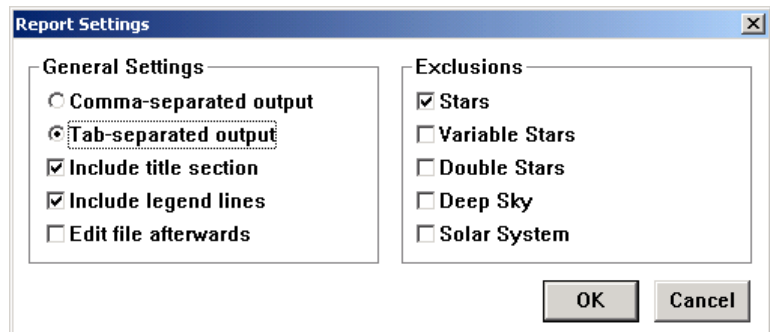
Report Settings

General Settings
Comma-separated output
Tab-separated output
Include title section
Include legend lines
Edit file afterwards

Exclusions
Stars
Variable Stars
Double Stars
Deep Sky
Solar System

OK
Cancel